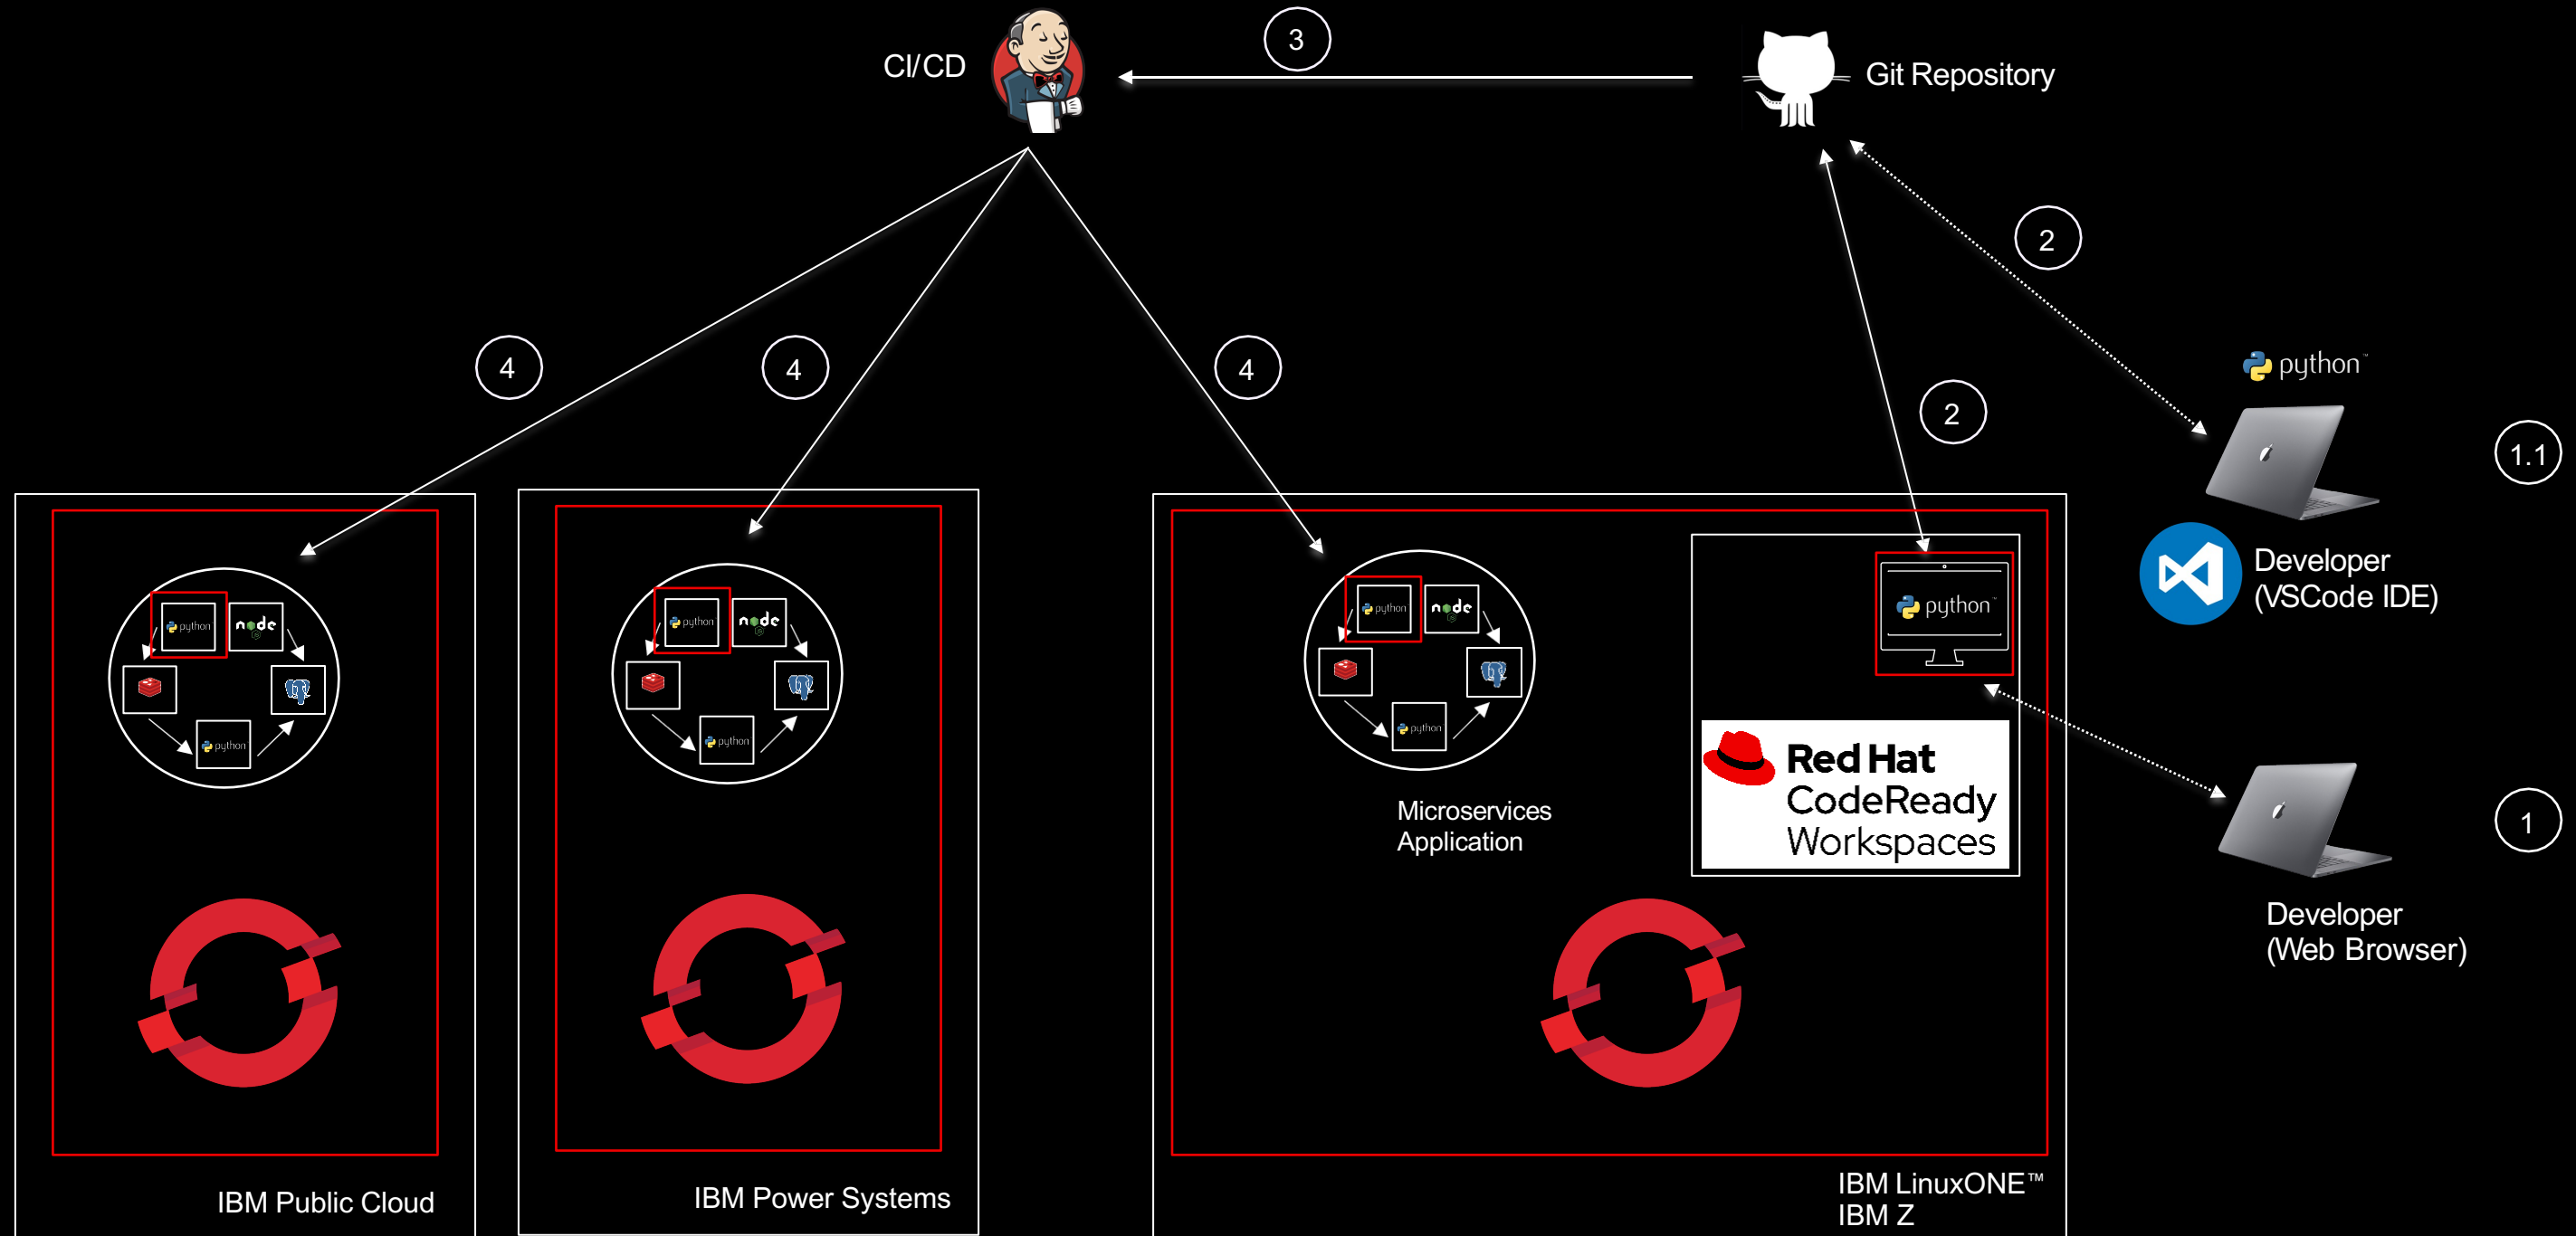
CI/CD

3

Git Repository

2

4

4

4

python™

2

1.1

Developer (VSCode IDE)

python

node

python

python

node

python

python

node

python

python™

Red Hat CodeReady Workspaces

Microservices Application

1

Developer (Web Browser)

IBM Public Cloud

IBM Power Systems

IBM LinuxONE™ IBM Z